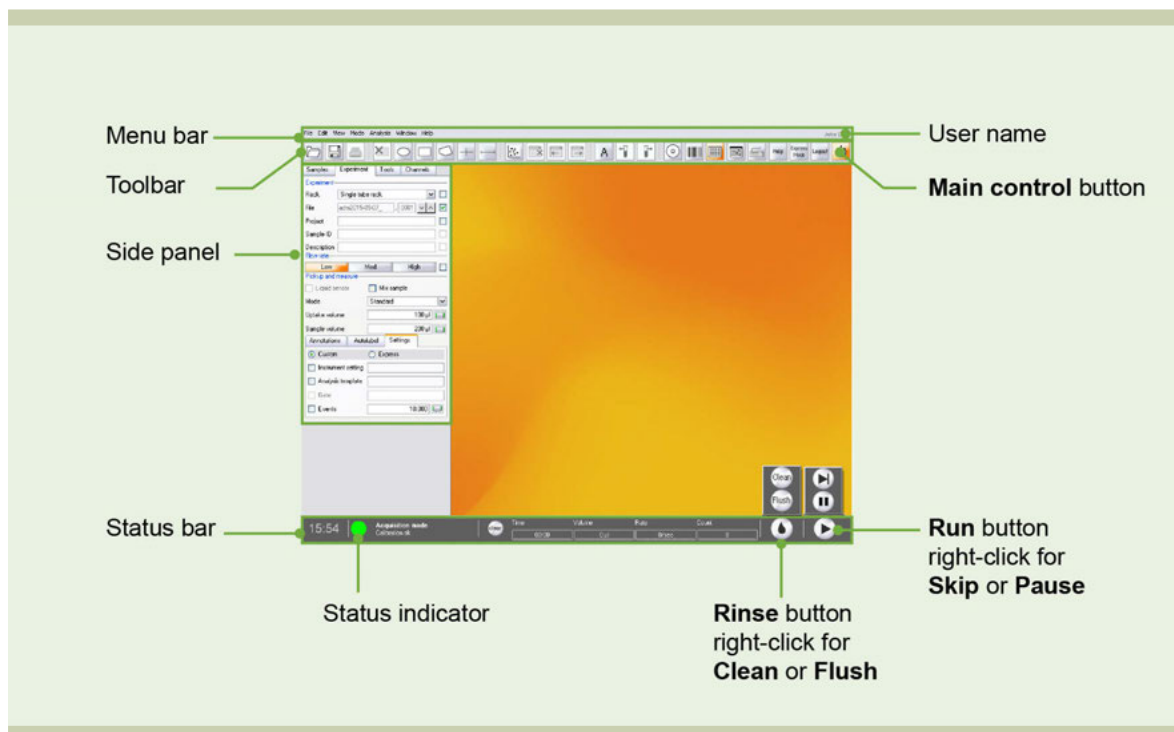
Menu bar

Toolbar

Side panel

Status bar

User name

Main control button

File Edit View Mode Analysis Window Help

John D

Help

Express mode

Logout

Samples Experiment Tools Channels

Experiment

Rack Single tube rack

File

Project

Sample ID

Description

Flow rate

Low Med High

Pick up and measure

Liquid sensor

Mix sample

Mode Standard

Uptake volume 130 µl

Sample volume 230 µl

Annotations Autolabel Settings

Custom Express

Instrument setting

Analysis template

Gate

Events 10,000

Clean

Flush

15:54

Acquisition mode

Calibration ok

Time Volume Rate Count

00:00 0 µl

Status indicator

Rinse button right-click for Clean or Flush

Run button right-click for Skip or Pause